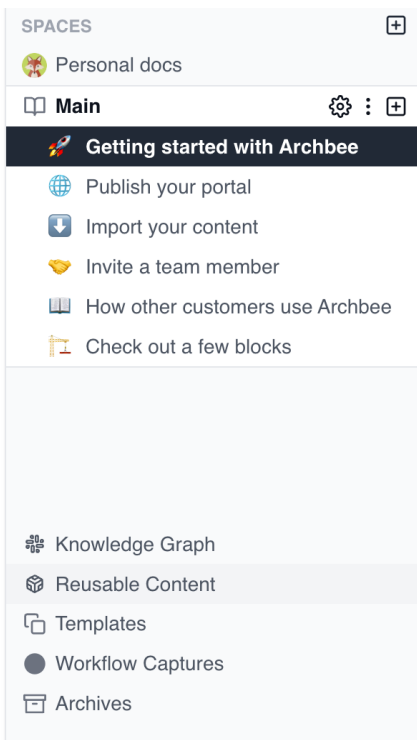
SPACES

Personal docs

Main

Getting started with Archbee

Publish your portal

Import your content

Invite a team member

How other customers use Archbee

Check out a few blocks

Knowledge Graph

Reusable Content

Templates

Workflow Captures

Archives